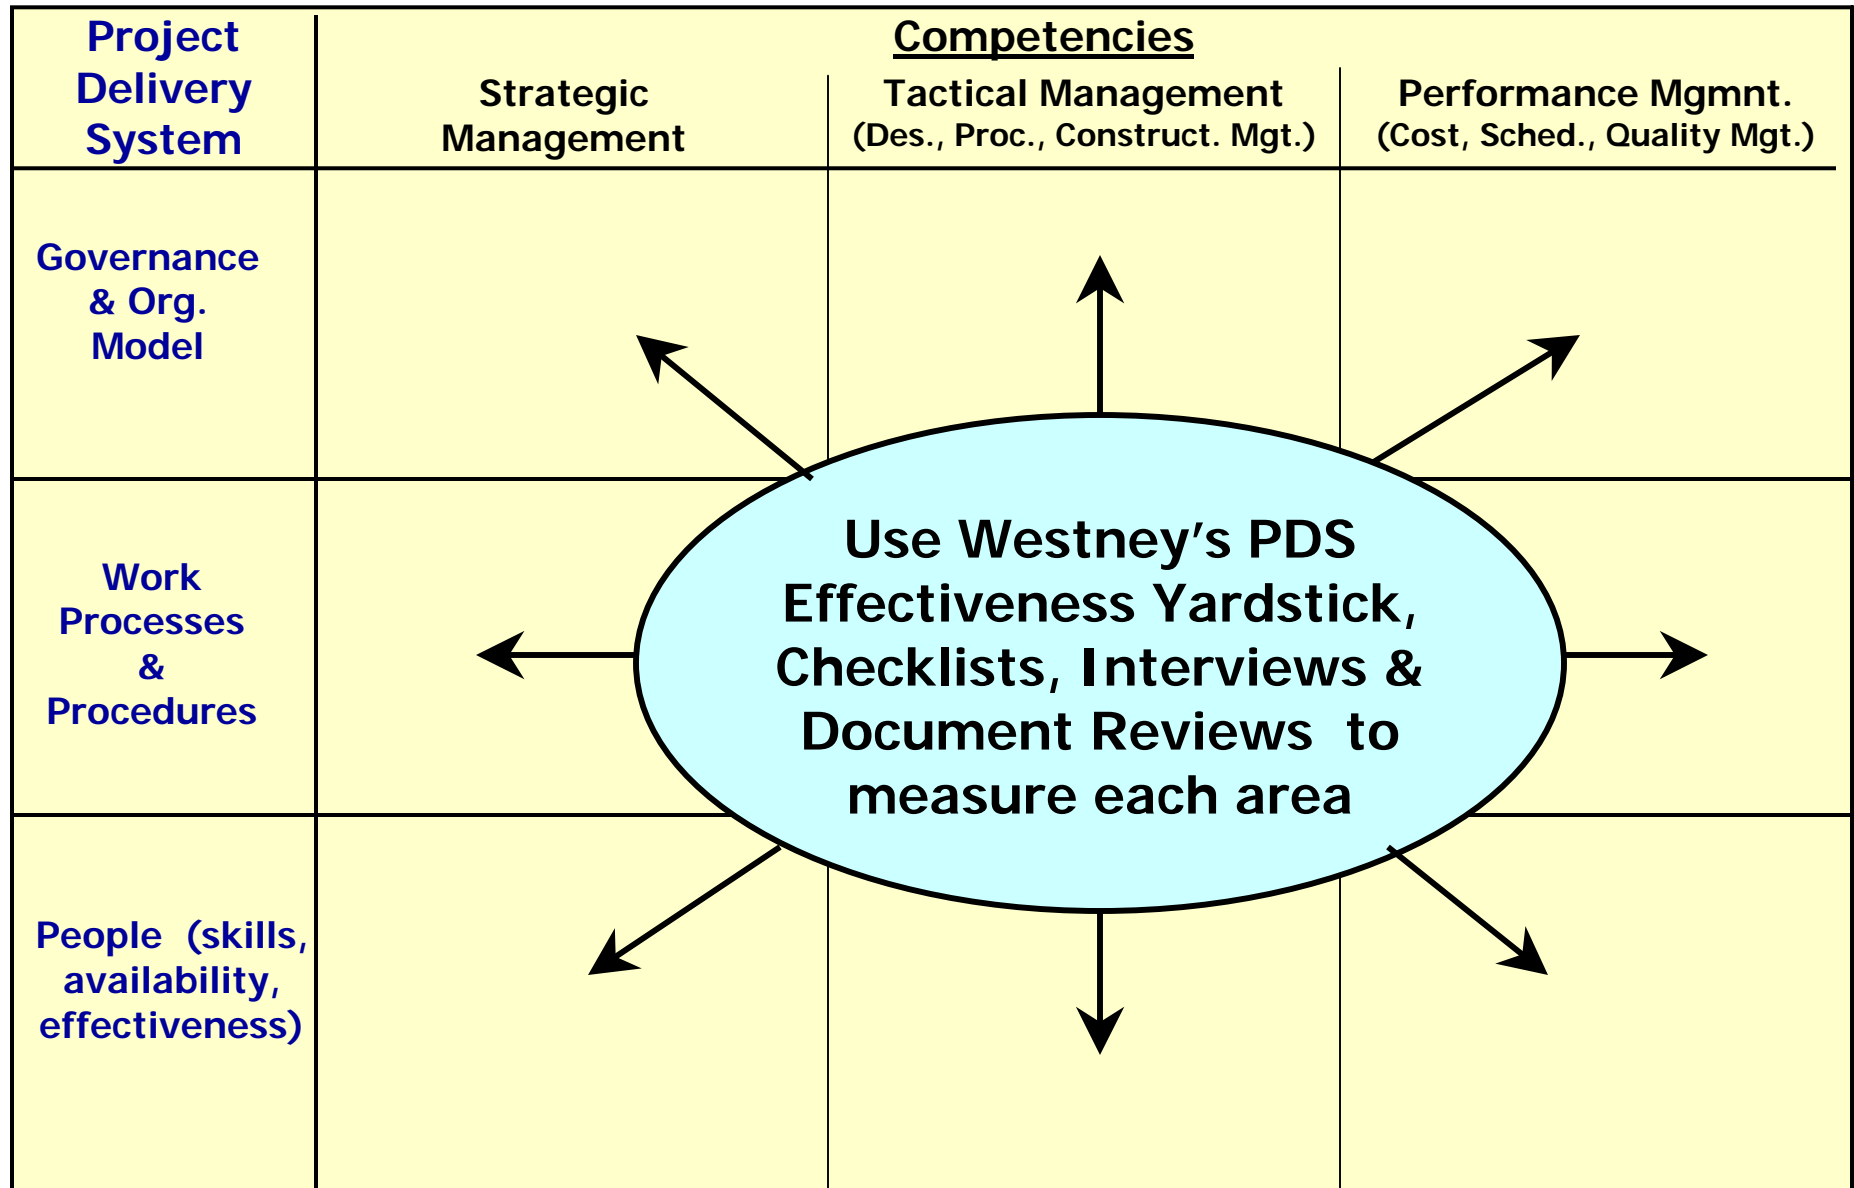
| Project Delivery System | Strategic Management | Tactical Management (Des., Proc., Construct. Mgt.) | Performance Mgmnt. (Cost, Sched., Quality Mgt.) |
|---|---|---|---|
| Governance & Org. Model | | | |
| Work Processes & Procedures | | | |
| People (skills, availability, effectiveness) | | | |

Competencies

Use Westney's PDS Effectiveness Yardstick, Checklists, Interviews & Document Reviews to measure each area